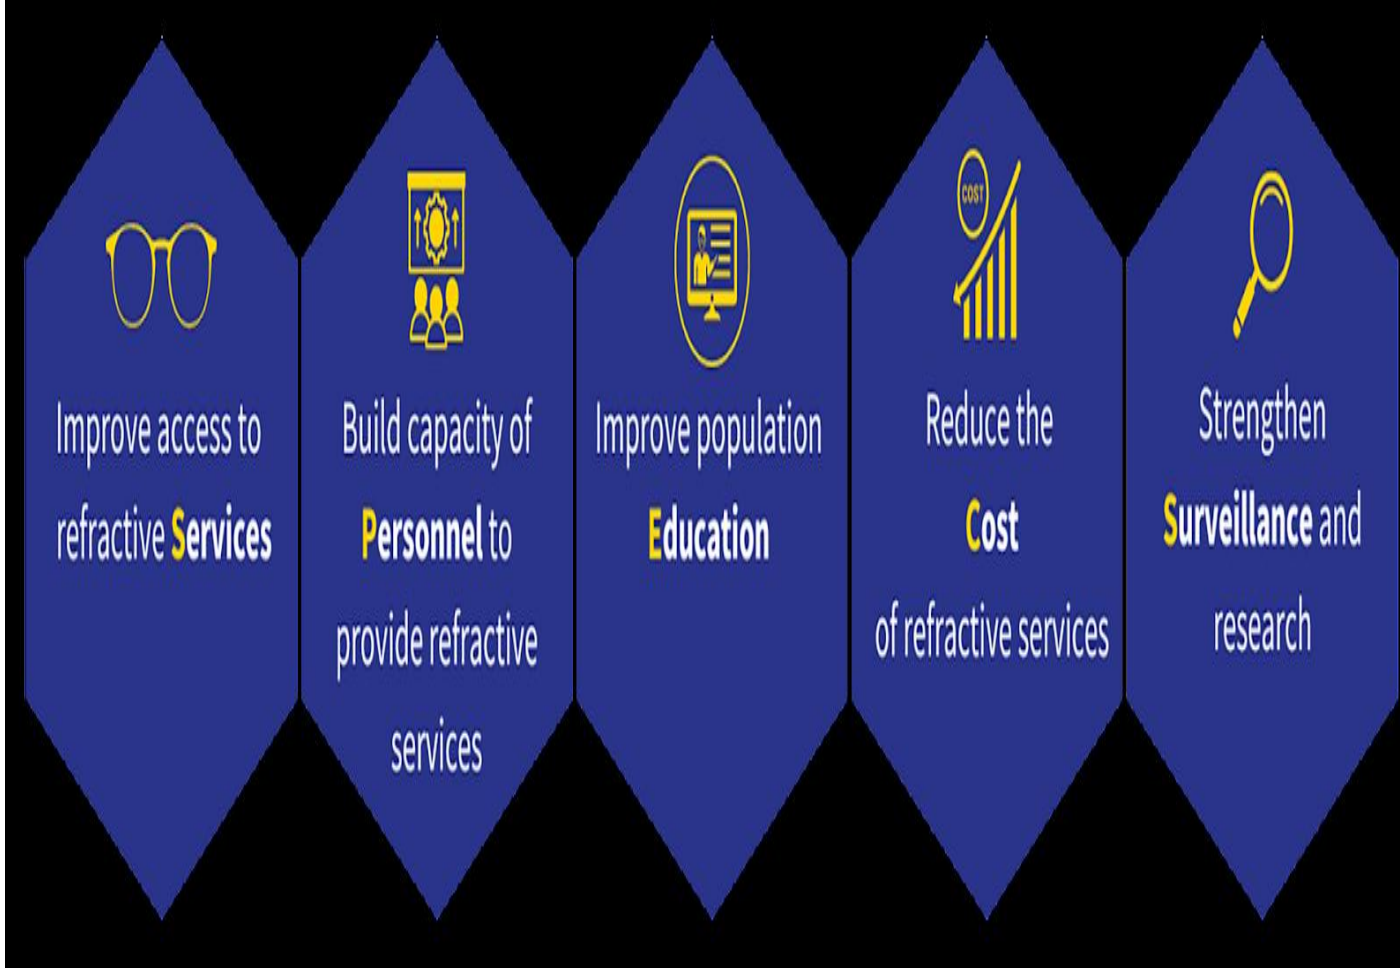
Improve access to refractive Services

Build capacity of Personnel to provide refractive services

Improve population Education

COST

Reduce the Cost of refractive services

Strengthen Surveillance and research